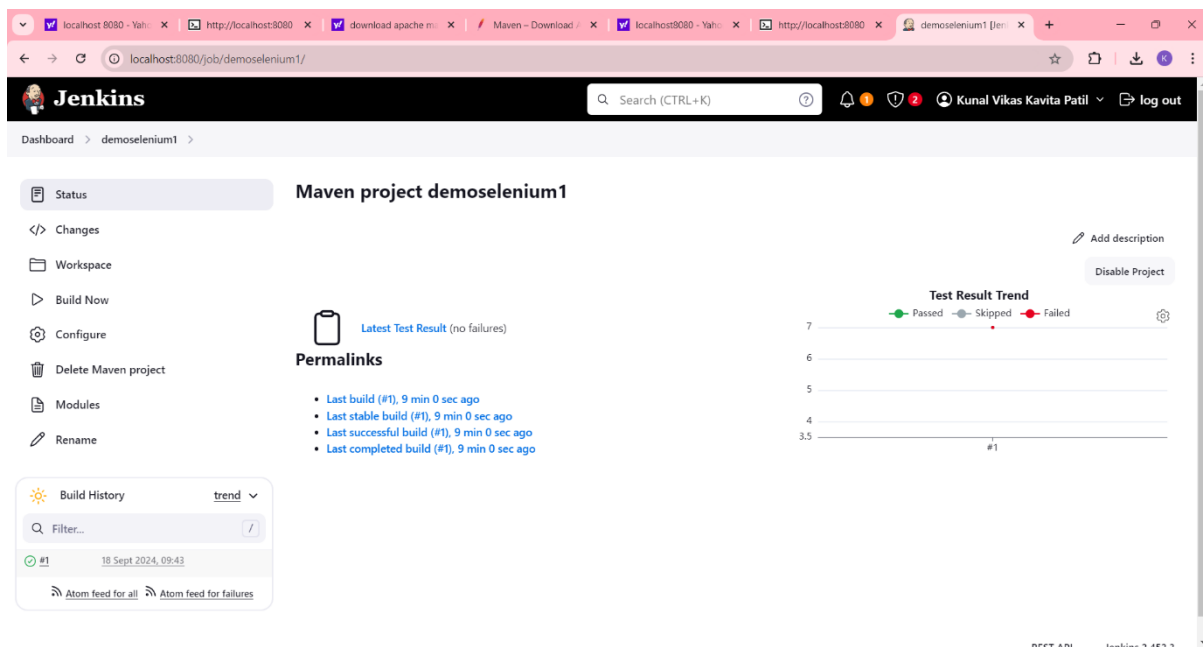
localhost 8080 - Yaho ×
http://localhost:8080 ×
download apache ma ×
Maven – Download A ×
localhost8080 - Yaho ×
http://localhost:8080 ×
demoselenium1 [Jen ×
+

localhost:8080/job/demoselenium1/

Jenkins

Search (CTRL+K)

1 2 Kunal Vikas Kavita Patil log out

Dashboard > demoselenium1 >

Status
Changes
Workspace
Build Now
Configure
Delete Maven project
Modules
Rename

Build History trend

Filter... /

#1 18 Sept 2024, 09:43

Atom feed for all Atom feed for failures

Maven project demoselenium1

Add description

Disable Project

Latest Test Result (no failures)

Permalinks

- Last build (#1), 9 min 0 sec ago
- Last stable build (#1), 9 min 0 sec ago
- Last successful build (#1), 9 min 0 sec ago
- Last completed build (#1), 9 min 0 sec ago

Test Result Trend

Passed Skipped Failed

7
6
5
4
3.5

#1

REST API Jenkins 2.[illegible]